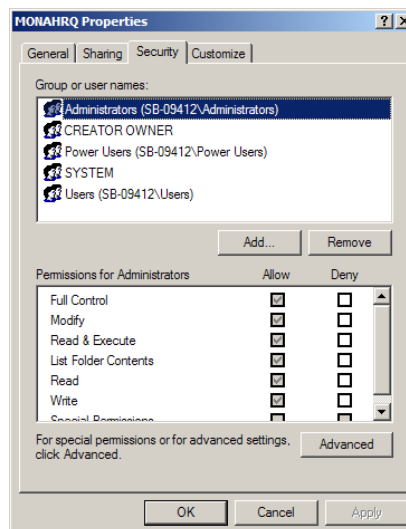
MONAHRQ Properties

? X

General | Sharing | Security | Customize

Group or user names:

Administrators (SB-09412\Administrators)
CREATOR OWNER
Power Users (SB-09412\Power Users)
SYSTEM
Users (SB-09412\Users)

Add... | Remove

| Permissions for Administrators | Allow | Deny |
|---|---|---|
| Full Control | ☑ | ☐ |
| Modify | ☑ | ☐ |
| Read & Execute | ☑ | ☐ |
| List Folder Contents | ☑ | ☐ |
| Read | ☑ | ☐ |
| Write | ☑ | ☐ |
| Special Permissions | ☐ | ☐ |

For special permissions or for advanced settings, click Advanced.

Advanced

OK | Cancel | Apply